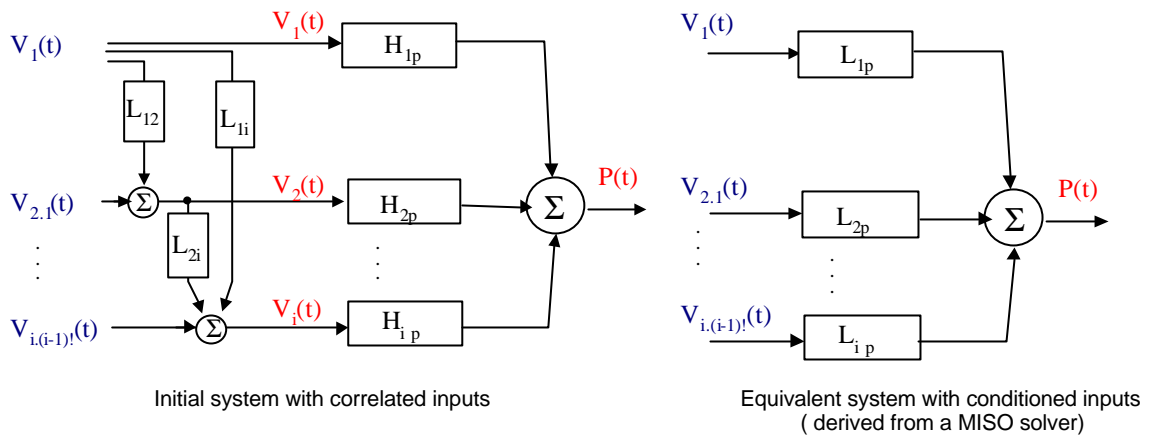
$V_1(t)$

$V_1(t)$

$H_{1p}$

$L_{12}$

$L_{1i}$

$V_{2.1}(t)$

$\Sigma$

$V_2(t)$

$H_{2p}$

$\Sigma$

$P(t)$

$L_{2i}$

$V_{i.(i-1)!}(t)$

$\Sigma$

$V_i(t)$

$H_{i\,p}$

Initial system with correlated inputs

$V_1(t)$

$L_{1p}$

$V_{2.1}(t)$

$L_{2p}$

$\Sigma$

$P(t)$

$V_{i.(i-1)!}(t)$

$L_{i\,p}$

Equivalent system with conditioned inputs ( derived from a MISO solver)